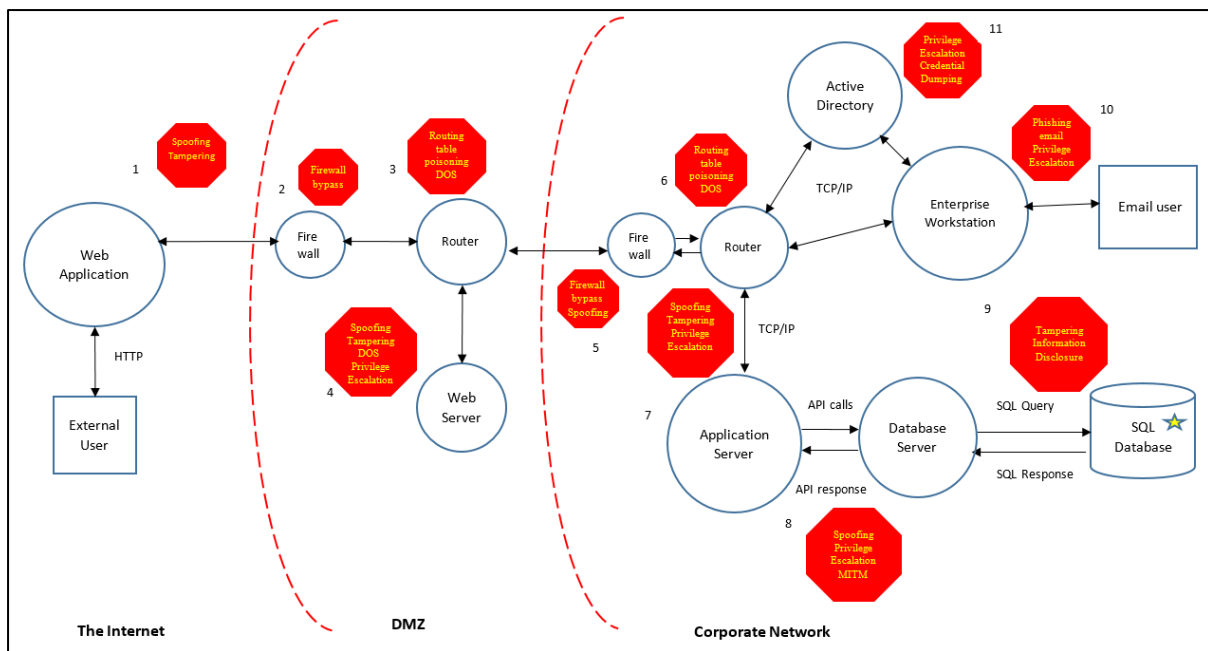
1
Spoofing
Tampering

Web Application

HTTP

External User

2
Firewall bypass

Fire wall

3
Routing table poisoning DOS

Router

Spoofing
Tampering
DOS
Privilege
Escalation
4

Web Server

Firewall bypass Spoofing
5

6
Routing table poisoning DOS

Fire wall

Router

Spoofing Tampering Privilege Escalation

TCP/IP

TCP/IP

Active Directory

11
Privilege Escalation Credential Dumping

10
Phishing email Privilege Escalation

Enterprise Workstation

Email user

9
Tampering Information Disclosure

7
Application Server

API calls

API response

Database Server

SQL Query

SQL Response

SQL Database

8
Spoofing Privilege Escalation MITM

The Internet

DMZ

Corporate Network